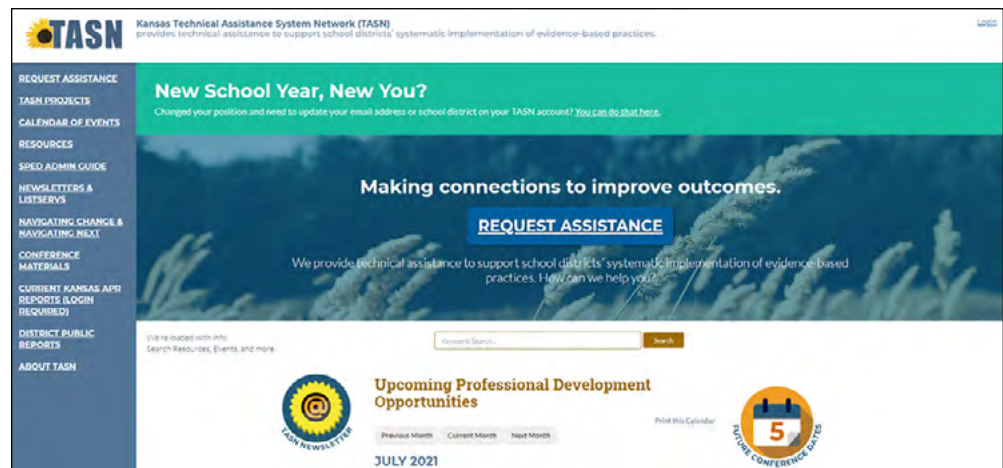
TASN

Kansas Technical Assistance System Network (TASN)
provides technical assistance to support school districts' systematic implementation of evidence-based practices.

Login

REQUEST ASSISTANCE
TASN PROJECTS
CALENDAR OF EVENTS
RESOURCES
SPED ADMIN GUIDE
NEWSLETTERS & LISTSERVS
NAVIGATING CHANGE & NAVIGATING NEXT
CONFERENCE MATERIALS
CURRENT KANSAS APR REPORTS (LOGIN REQUIRED)
DISTRICT PUBLIC REPORTS
ABOUT TASN

New School Year, New You?

Changed your position and need to update your email address or school district on your TASN account? You can do that here.

Making connections to improve outcomes.

REQUEST ASSISTANCE

We provide technical assistance to support school districts' systematic implementation of evidence-based practices. How can we help you?

We're loaded with info. Search Resources, Events, and more.

Keyword Search...

Search

TASN NEWSLETTER

Upcoming Professional Development Opportunities

Print this Calendar

Previous Month

Current Month

Next Month

JULY 2021

5

FUTURE CONFERENCE DATES